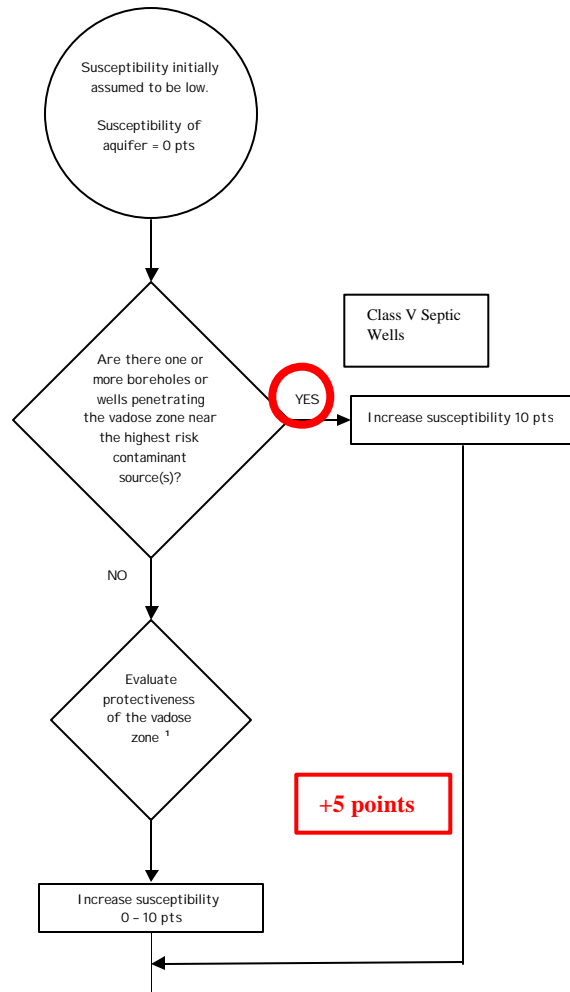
Susceptibility initially assumed to be low.

Susceptibility of aquifer = 0 pts

Class V Septic Wells

Are there one or more boreholes or wells penetrating the vadose zone near the highest risk contaminant source(s)?

YES

Increase susceptibility 10 pts

NO

Evaluate protectiveness of the vadose zone $^1$

+5 points

Increase susceptibility 0 – 10 pts